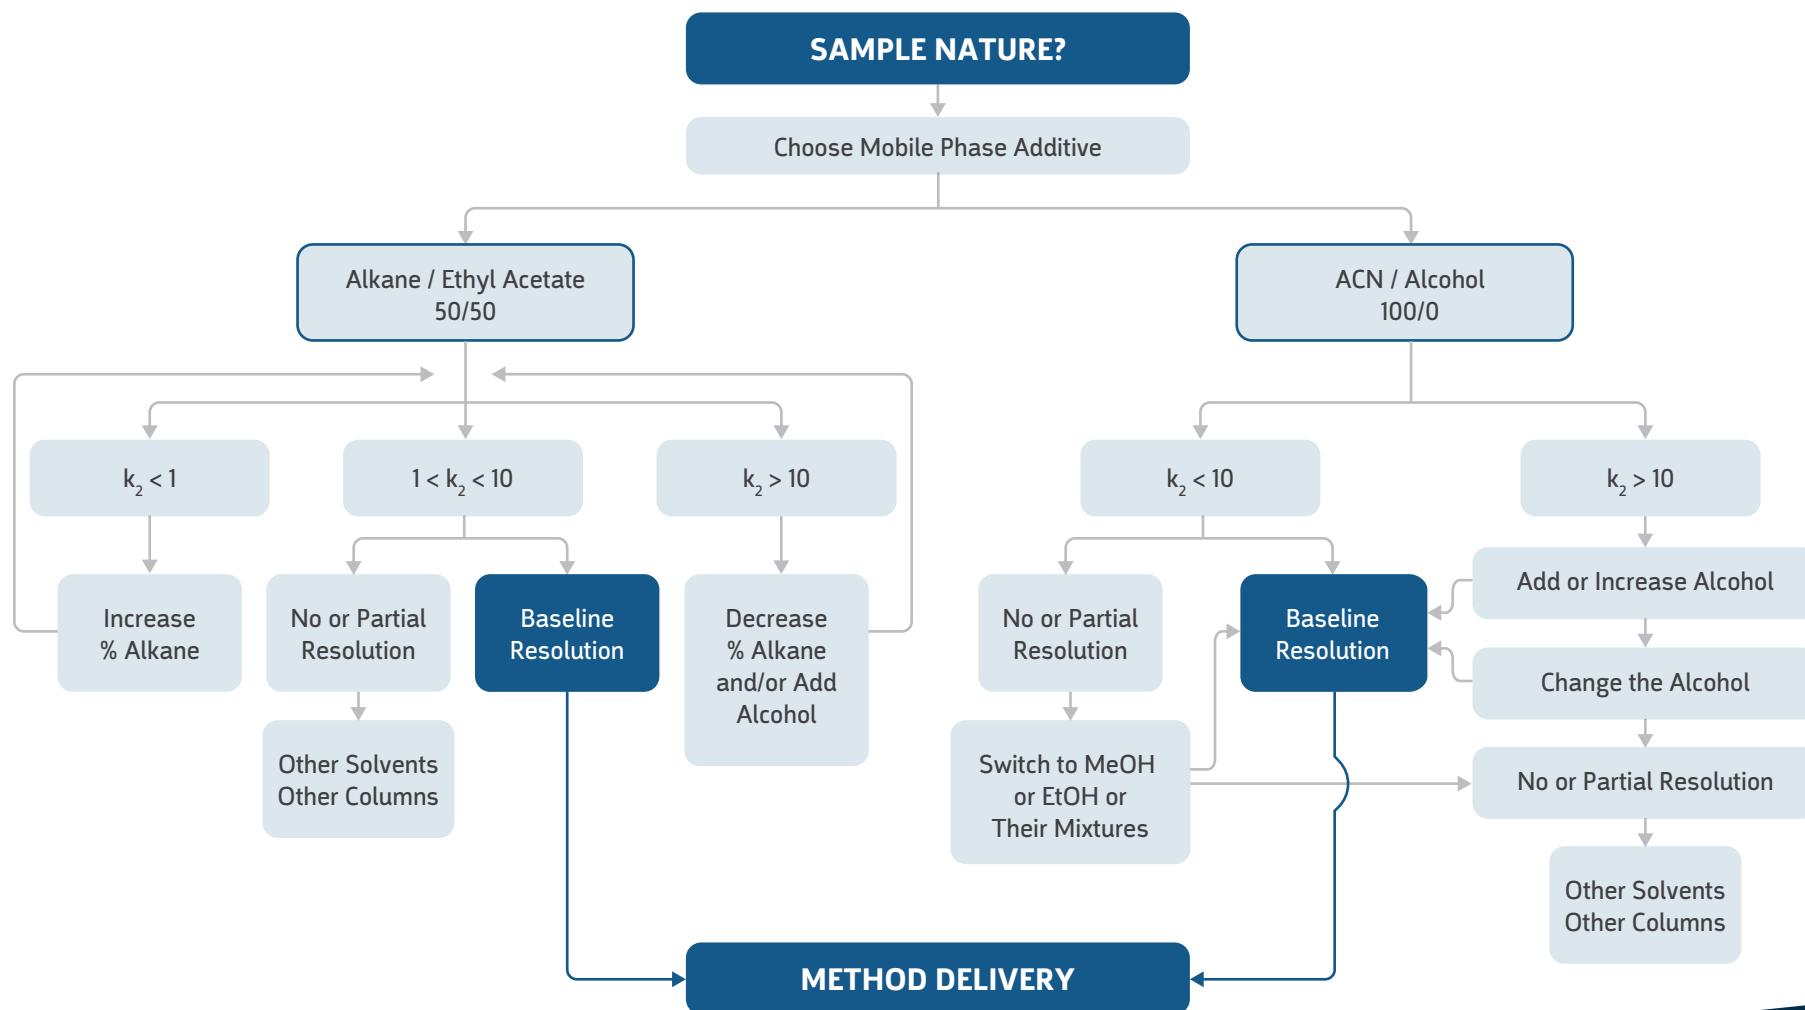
SAMPLE NATURE?

Choose Mobile Phase Additive

Alkane / Ethyl Acetate 50/50

ACN / Alcohol 100/0

$k_2 < 1$

$1 < k_2 < 10$

$k_2 > 10$

$k_2 < 10$

$k_2 > 10$

Increase % Alkane

No or Partial Resolution

Baseline Resolution

Decrease % Alkane and/or Add Alcohol

Other Solvents Other Columns

No or Partial Resolution

Baseline Resolution

Add or Increase Alcohol

Change the Alcohol

Switch to MeOH or EtOH or Their Mixtures

No or Partial Resolution

Other Solvents Other Columns

METHOD DELIVERY